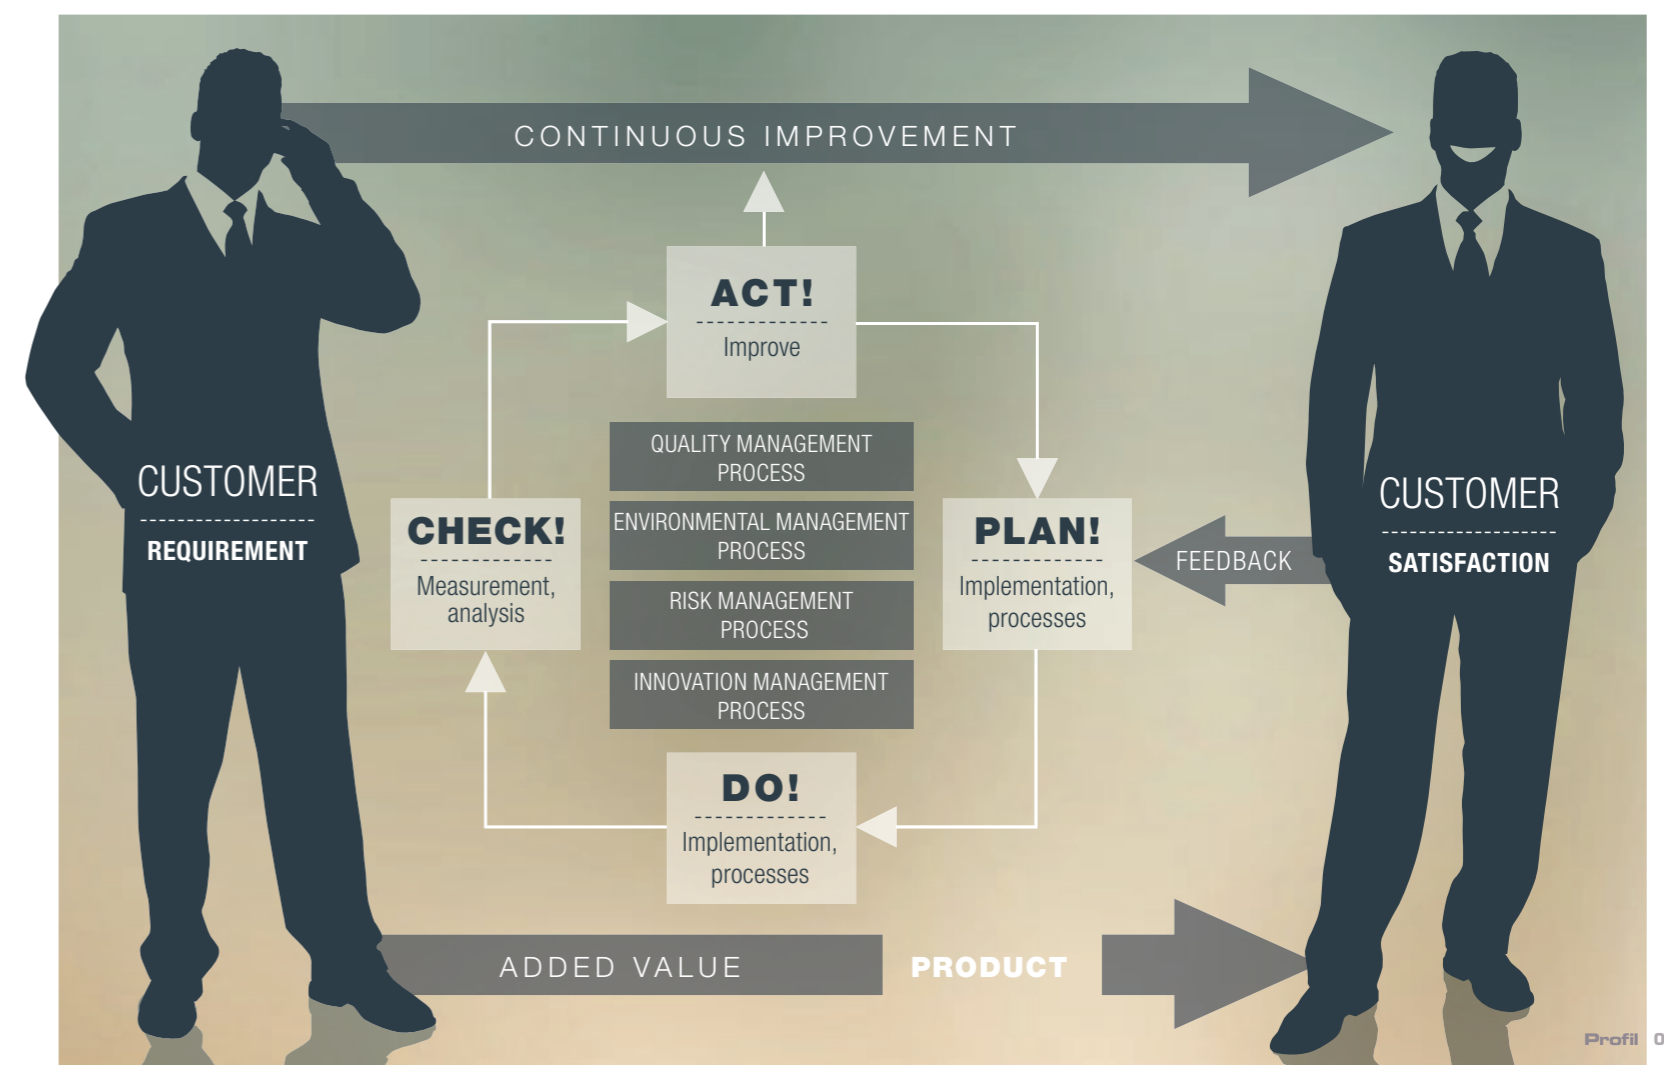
CONTINUOUS IMPROVEMENT

ACT!
Improve

CUSTOMER
REQUIREMENT

CHECK!
Measurement, analysis

QUALITY MANAGEMENT PROCESS

ENVIRONMENTAL MANAGEMENT PROCESS

RISK MANAGEMENT PROCESS

INNOVATION MANAGEMENT PROCESS

PLAN!
Implementation, processes

FEEDBACK

CUSTOMER
SATISFACTION

DO!
Implementation, processes

ADDED VALUE

PRODUCT

Profil 0